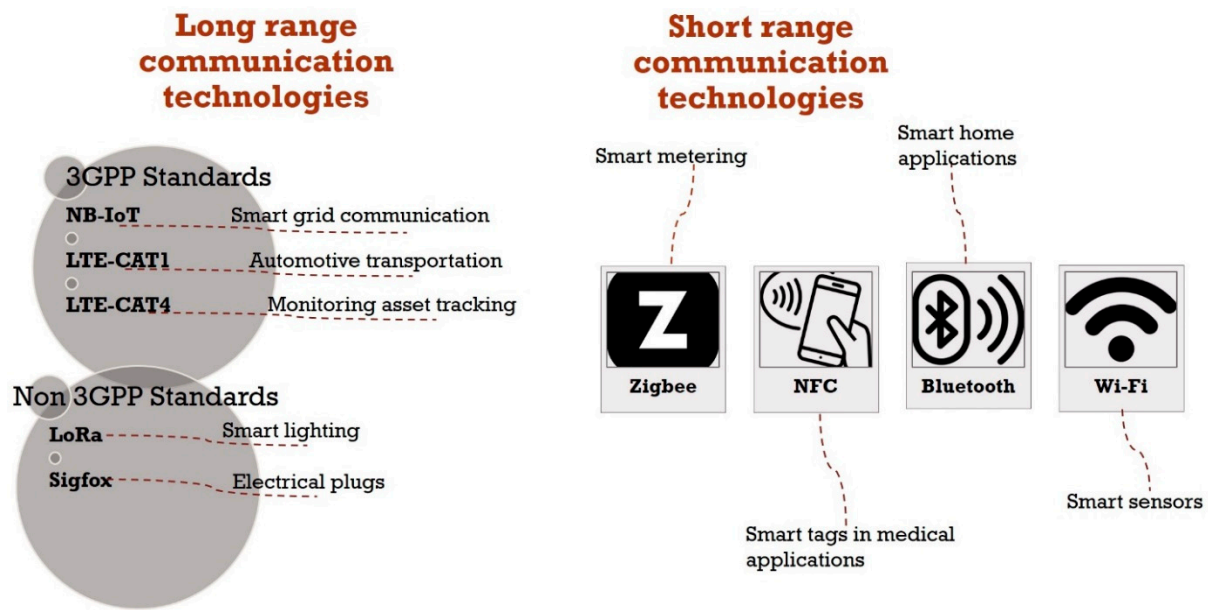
Long range communication technologies

3GPP Standards

NB-IoT Smart grid communication

LTE-CAT1 Automotive transportation

LTE-CAT4 Monitoring asset tracking

Non 3GPP Standards

LoRa Smart lighting

Sigfox Electrical plugs

Short range communication technologies

Smart metering

Smart home applications

Z

Zigbee

NFC

Bluetooth

Wi-Fi

Smart tags in medical applications

Smart sensors